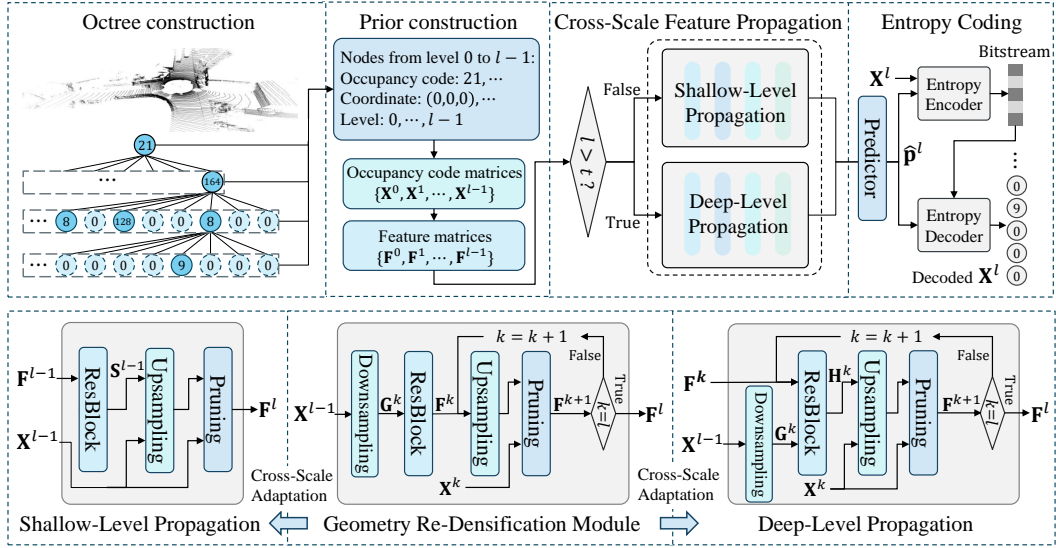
Octree construction

21

...

164

... 8 0 128 0 8 0 0

... 0 0 0 0 9 0 0 0

Prior construction

Nodes from level 0 to $l-1$:
Occupancy code: 21, ⋯
Coordinate: (0,0,0), ⋯
Level: 0, ⋯, $l-1$

Occupancy code matrices $\{\mathbf{X}^0, \mathbf{X}^1, \cdots, \mathbf{X}^{l-1}\}$

Feature matrices $\{\mathbf{F}^0, \mathbf{F}^1, \cdots, \mathbf{F}^{l-1}\}$

Cross-Scale Feature Propagation

$l < t$ ?

False

True

Shallow-Level Propagation

Deep-Level Propagation

Predictor

Entropy Coding

Bitstream

$\mathbf{X}^l$

Entropy Encoder

$\hat{\mathbf{p}}^l$

⋮

0
9
0
0
0

Entropy Decoder

Decoded $\mathbf{X}^l$

$\mathbf{F}^{l-1}$

ResBlock

$\mathbf{S}^{l-1}$

Upsampling

Pruning

$\mathbf{F}^l$

$\mathbf{X}^{l-1}$

Cross-Scale Adaptation

Shallow-Level Propagation

$\mathbf{X}^{l-1}$

Downsampling

$\mathbf{G}^k$

ResBlock

$\mathbf{F}^k$

$k = k + 1$

Upsampling

Pruning

False

$\mathbf{F}^{k+1}$

$k = l$

True

$\mathbf{F}^l$

$\mathbf{X}^k$

Geometry Re-Densification Module

Cross-Scale Adaptation

$k = k + 1$

$\mathbf{F}^k$

$\mathbf{X}^{l-1}$

Downsampling

$\mathbf{G}^k$

ResBlock

$\mathbf{H}^k$

Upsampling

Pruning

False

$\mathbf{F}^{k+1}$

$k = l$

True

$\mathbf{F}^l$

$\mathbf{X}^k$

Deep-Level Propagation